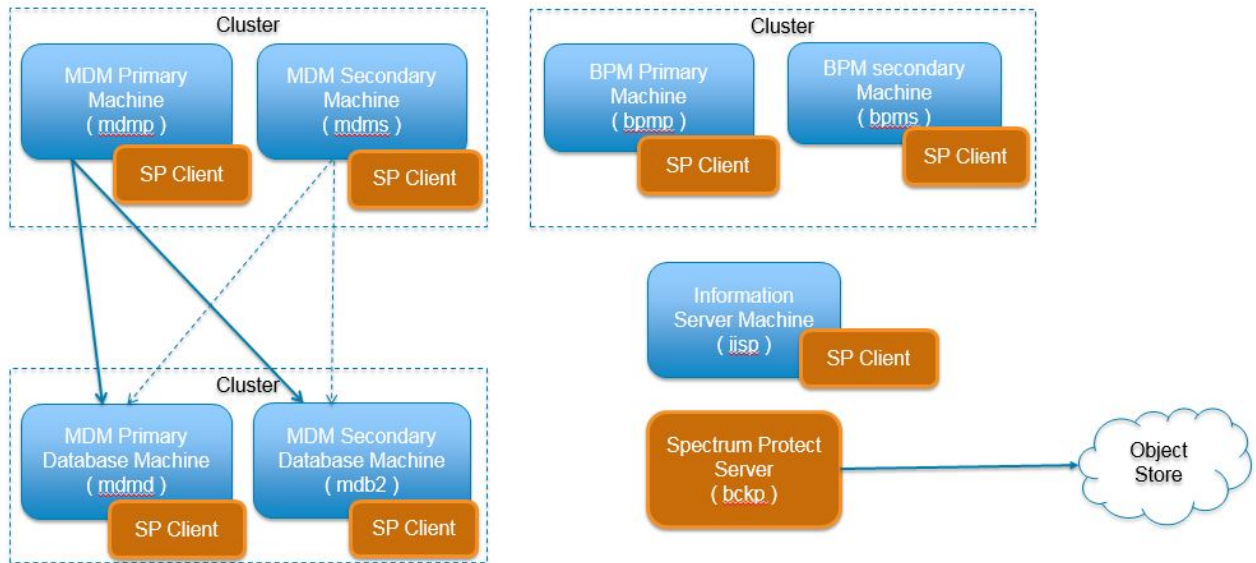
Cluster

MDM Primary Machine ( mdmp )

SP Client

MDM Secondary Machine ( mdms )

SP Client

Cluster

BPM Primary Machine ( bpmp )

SP Client

BPM secondary Machine ( bpms )

SP Client

Information Server Machine ( iisp )

SP Client

Cluster

MDM Primary Database Machine ( mdmd )

SP Client

MDM Secondary Database Machine ( mdb2 )

SP Client

Spectrum Protect Server ( bckp )

Object Store